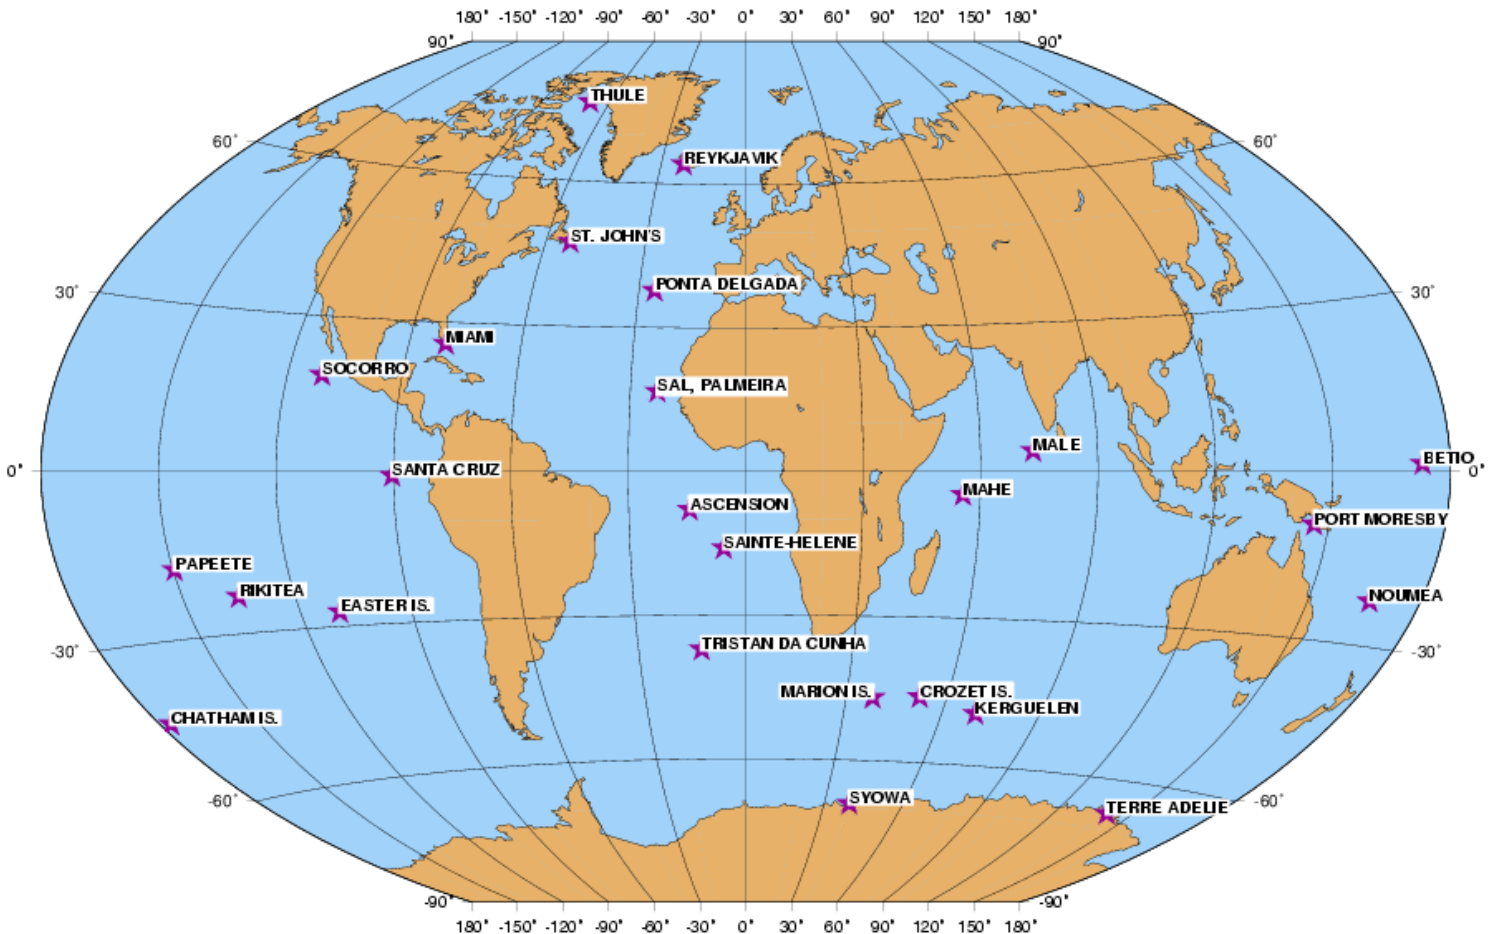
180° -150° -120° -90° -60° -30° 0° 30° 60° 90° 120° 150° 180°
90° 90°
60° 60°
30° 30°
0° 0°
-30° -30°
-60° -60°
-90° -90°
180° -150° -120° -90° -60° -30° 0° 30° 60° 90° 120° 150° 180°

THULE
REYKJAVIK
ST. JOHN'S
PONTA DELGADA
MIAMI
SOCORRO
SAL, PALMEIRA
MALE
BETIO
SANTA CRUZ
MAHE
ASCENSION
PORT MORESBY
SAINTE-HELENE
PAPEETE
RIKITEA
EASTER IS.
NOUMEA
TRISTAN DA CUNHA
MARION IS.
CROZET IS.
KERGUELEN
CHATHAM IS.
SYOWA
TERRE ADELIE